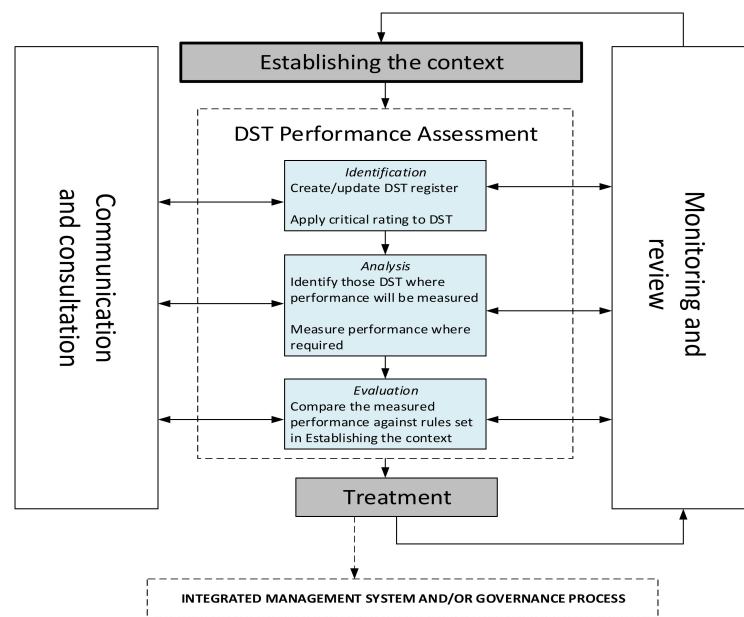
Establishing the context

Communication and consultation

DST Performance Assessment

Identification
Create/update DST register

Apply critical rating to DST

Analysis
Identify those DST where performance will be measured

Measure performance where required

Evaluation
Compare the measured performance against rules set in Establishing the context

Monitoring and review

Treatment

INTEGRATED MANAGEMENT SYSTEM AND/OR GOVERNANCE PROCESS